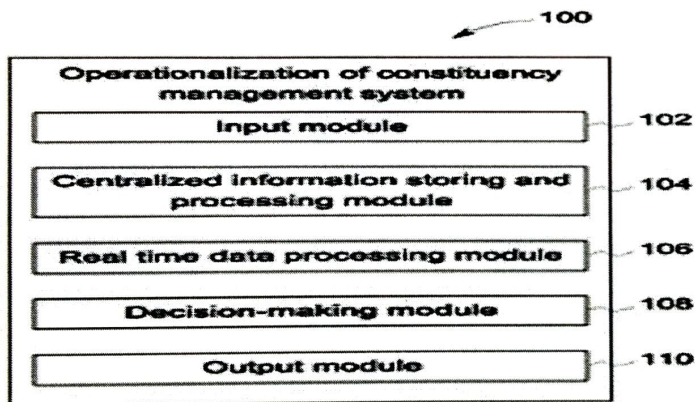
100

Operationalization of constituency management system

Input module

102

Centralized information storing and processing module

104

Real time data processing module

106

Decision-making module

108

Output module

110